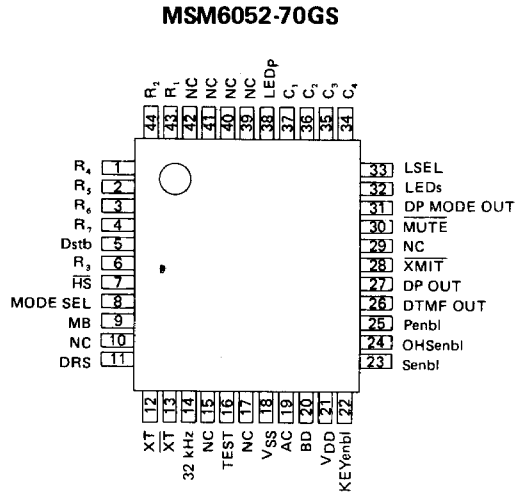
MSM6052-70GS

$R_2$ 44
$R_1$ 43
NC 42
NC 41
NC 40
NC 39
LEDp 38
$C_1$ 37
$C_2$ 36
$C_3$ 35
$C_4$ 34

$R_4$ 1
$R_5$ 2
$R_6$ 3
$R_7$ 4
Dstb 5
$R_3$ 6
$\overline{HS}$ 7
MODE SEL 8
MB 9
NC 10
DRS 11

33 LSEL
32 LEDs
31 DP MODE OUT
30 $\overline{MUTE}$
29 NC
28 $\overline{XMIT}$
27 DP OUT
26 DTMF OUT
25 Penbl
24 OHSenbl
23 Senbl

12 XT
13 $\overline{XT}$
14 32 kHz
15 NC
16 TEST
17 NC
18 VSS
19 AC
20 BD
21 $V_{DD}$
22 KEYenbl